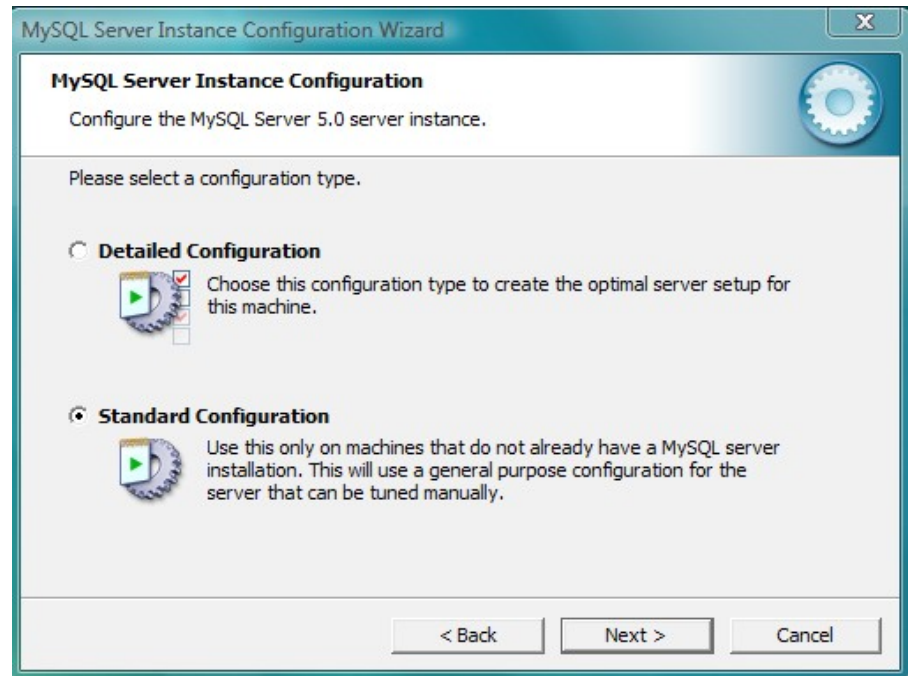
MySQL Server Instance Configuration Wizard

X

MySQL Server Instance Configuration

Configure the MySQL Server 5.0 server instance.

Please select a configuration type.

Detailed Configuration

Choose this configuration type to create the optimal server setup for this machine.

Standard Configuration

Use this only on machines that do not already have a MySQL server installation. This will use a general purpose configuration for the server that can be tuned manually.

< Back

Next >

Cancel